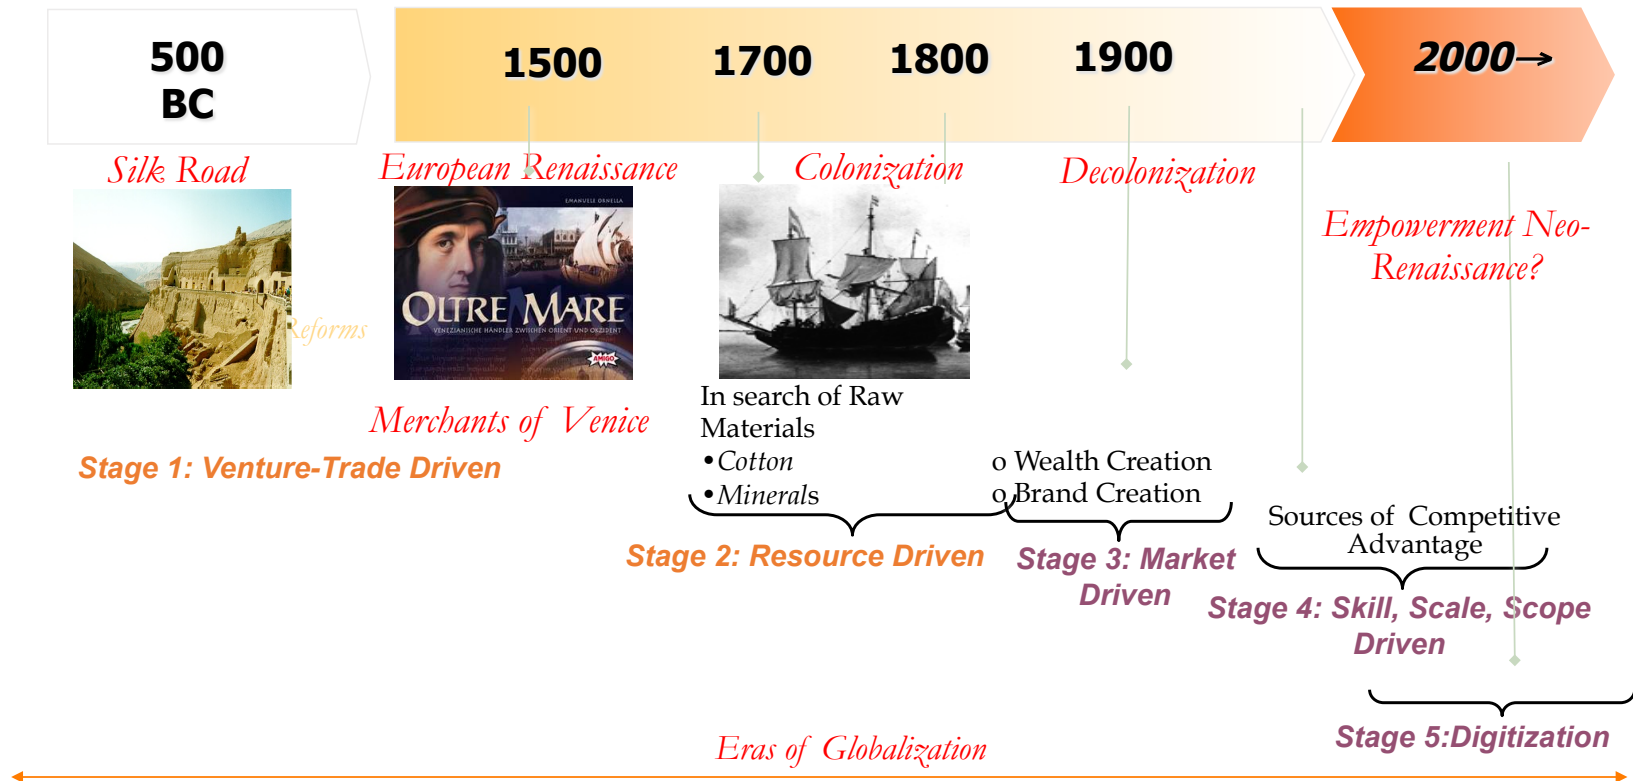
500 BC

1500 1700 1800 1900

2000→

Silk Road

European Renaissance

Colonization

Decolonization

Empowerment Neo-Renaissance?

EMANUELE ORNELLA

OLTRE MARE

VENEZIANISCHE HÄNDLER ZWISCHEN ORIENT UND OKZIDENT

AMIGO

Reforms

Merchants of Venice

In search of Raw Materials
•Cotton
•Minerals

o Wealth Creation
o Brand Creation

Sources of Competitive Advantage

Stage 1: Venture-Trade Driven

Stage 2: Resource Driven

Stage 3: Market Driven

Stage 4: Skill, Scale, Scope Driven

Stage 5:Digitization

Eras of Globalization